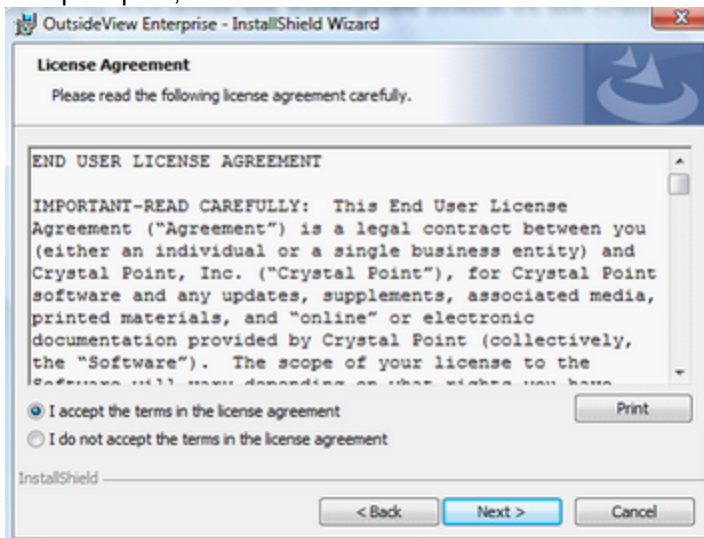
OutsideView Enterprise - InstallShield Wizard

License Agreement

Please read the following license agreement carefully.

END USER LICENSE AGREEMENT

IMPORTANT-READ CAREFULLY: This End User License Agreement ("Agreement") is a legal contract between you (either an individual or a single business entity) and Crystal Point, Inc. ("Crystal Point"), for Crystal Point software and any updates, supplements, associated media, printed materials, and "online" or electronic documentation provided by Crystal Point (collectively, the "Software"). The scope of your license to the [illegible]

I accept the terms in the license agreement

I do not accept the terms in the license agreement

Print

InstallShield

< Back

Next >

Cancel